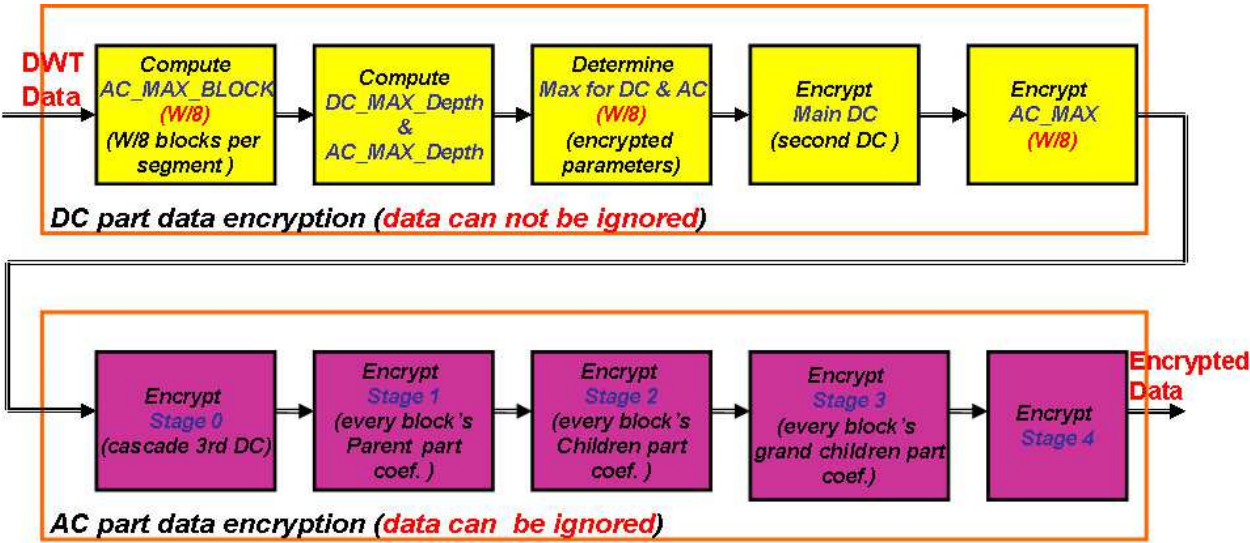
DWT Data

Compute AC_MAX_BLOCK (W/8) (W/8 blocks per segment )

Compute DC_MAX_Depth & AC_MAX_Depth

Determine Max for DC & AC (W/8) (encrypted parameters)

Encrypt Main DC (second DC )

Encrypt AC_MAX (W/8)

DC part data encryption (data can not be ignored)

Encrypt Stage 0 (cascade 3rd DC)

Encrypt Stage 1 (every block's Parent part coef. )

Encrypt Stage 2 (every block's Children part coef. )

Encrypt Stage 3 (every block's grand children part coef.)

Encrypt Stage 4

Encrypted Data

AC part data encryption (data can be ignored)